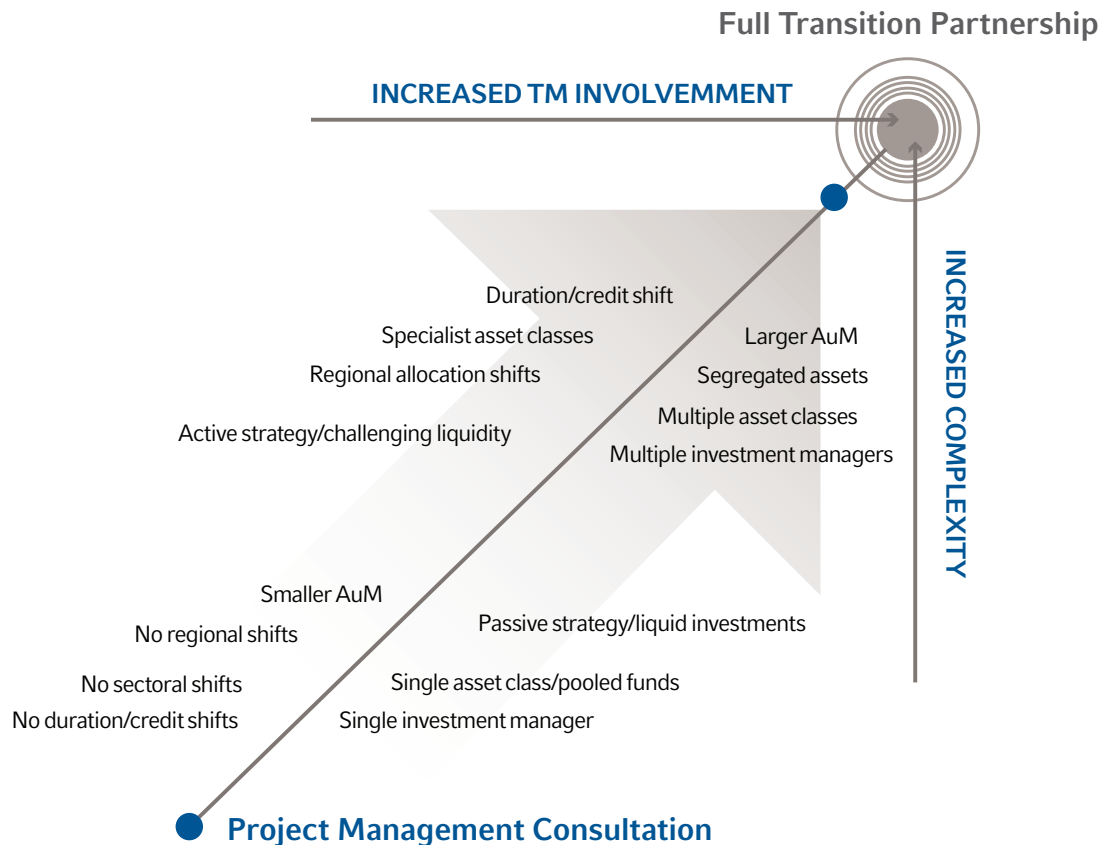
Full Transition Partnership

INCREASED TM INVOLVEMMENT

INCREASED COMPLEXITY

Duration/credit shift

Specialist asset classes

Regional allocation shifts

Active strategy/challenging liquidity

Larger AuM

Segregated assets

Multiple asset classes

Multiple investment managers

Smaller AuM

No regional shifts

No sectoral shifts

No duration/credit shifts

Passive strategy/liquid investments

Single asset class/pooled funds

Single investment manager

Project Management Consultation